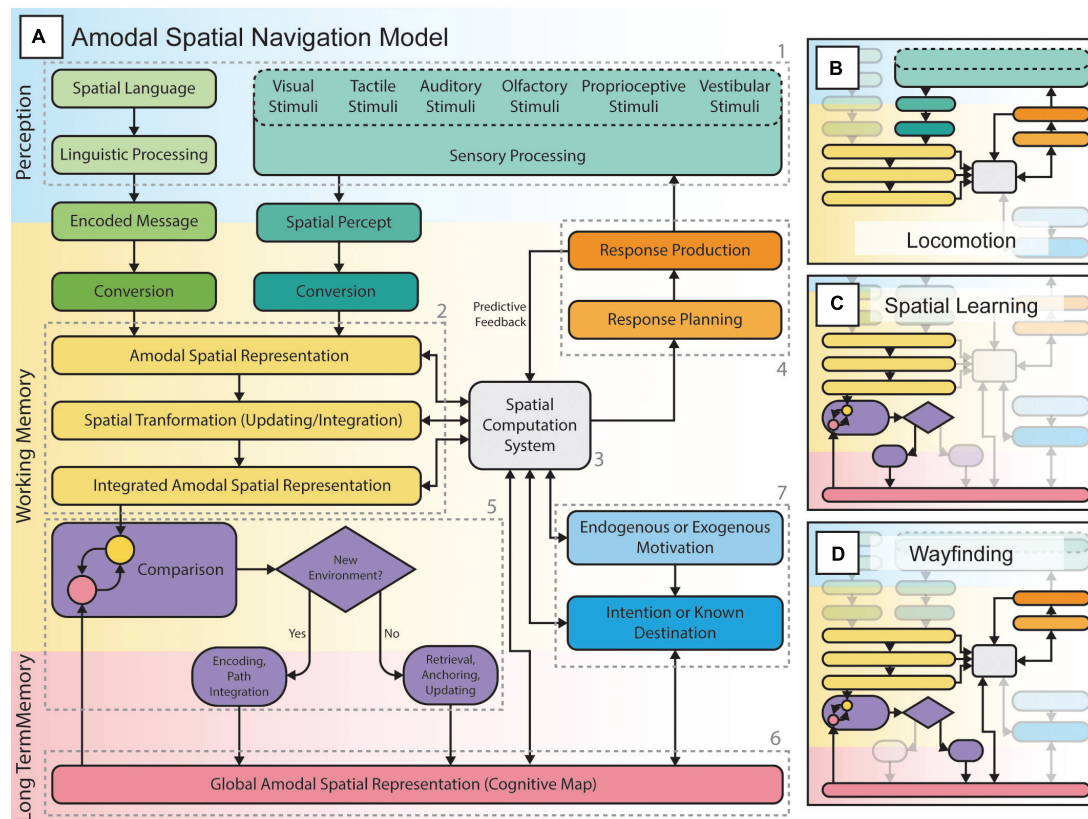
A Amodal Spatial Navigation Model

1

Perception

Spatial Language

Linguistic Processing

Visual Stimuli
Tactile Stimuli
Auditory Stimuli
Olfactory Stimuli
Proprioceptive Stimuli
Vestibular Stimuli

Sensory Processing

Encoded Message

Spatial Percept

Conversion

Conversion

Response Production

Predictive Feedback

Response Planning

2

4

Working Memory

Amodal Spatial Representation

Spatial Tranformation (Updating/Integration)

Integrated Amodal Spatial Representation

Spatial Computation System

3

5

7

Comparison

New Environment?

Yes

No

Endogenous or Exogenous Motivation

Intention or Known Destination

Long TermMemory

Encoding, Path Integration

Retrieval, Anchoring, Updating

6

Global Amodal Spatial Representation (Cognitive Map)

B

Locomotion

C Spatial Learning

D Wayfinding